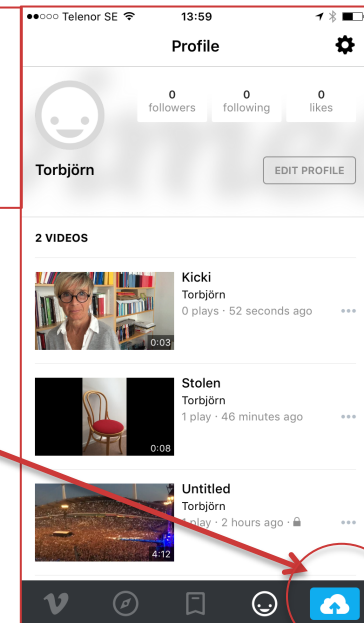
●●○○○ Telenor SE 13:59

Profile

0 followers
0 following
0 likes

Torbjörn

EDIT PROFILE

2 VIDEOS

Kicki
Torbjörn
0 plays · 52 seconds ago
0:03

Stolen
Torbjörn
1 play · 46 minutes ago
0:08

Untitled
Torbjörn
1 play · 2 hours ago
4:12